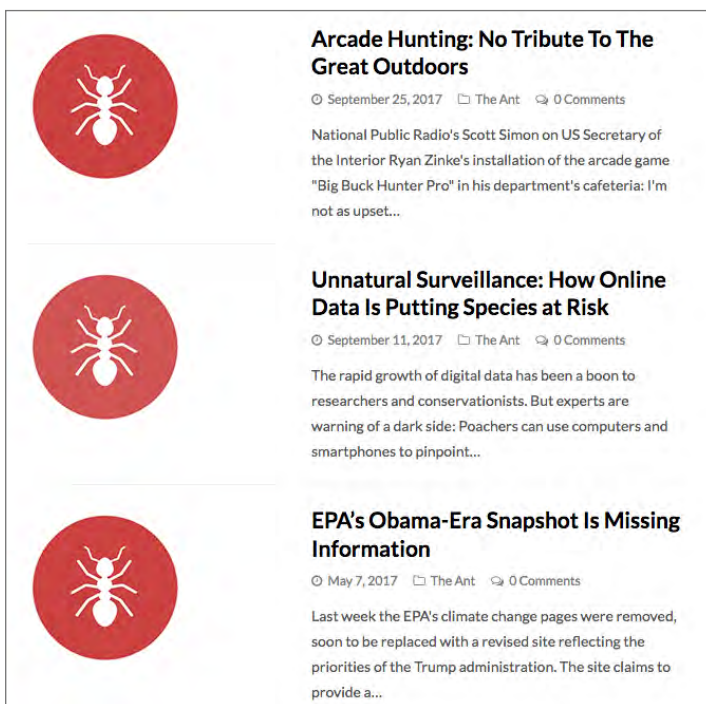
Arcade Hunting: No Tribute To The Great Outdoors

September 25, 2017 The Ant 0 Comments

National Public Radio's Scott Simon on US Secretary of the Interior Ryan Zinke's installation of the arcade game "Big Buck Hunter Pro" in his department's cafeteria: I'm not as upset…

Unnatural Surveillance: How Online Data Is Putting Species at Risk

September 11, 2017 The Ant 0 Comments

The rapid growth of digital data has been a boon to researchers and conservationists. But experts are warning of a dark side: Poachers can use computers and smartphones to pinpoint…

EPA's Obama-Era Snapshot Is Missing Information

May 7, 2017 The Ant 0 Comments

Last week the EPA's climate change pages were removed, soon to be replaced with a revised site reflecting the priorities of the Trump administration. The site claims to provide a…